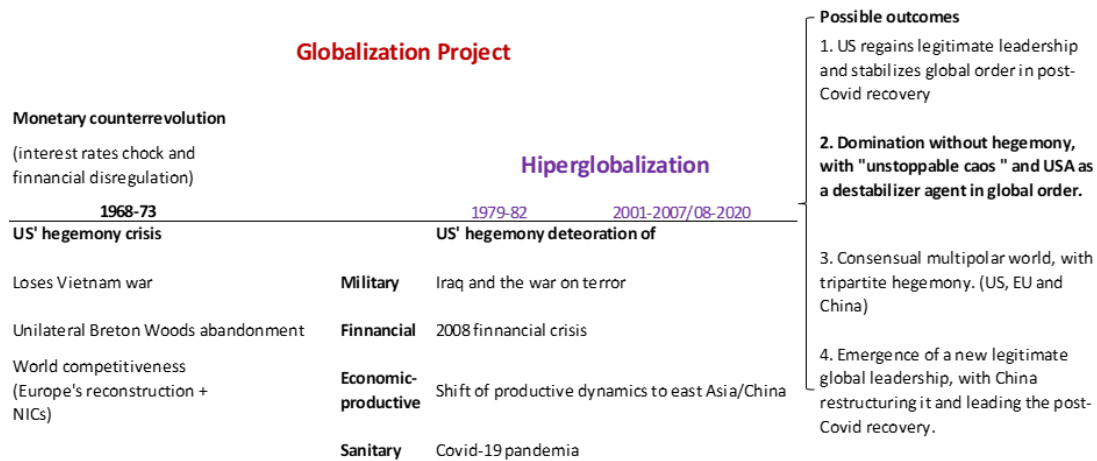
Globalization Project

Monetary counterrevolution

(interest rates chock and finnancial disregulation)

Hiperglobalization

1968-73

1979-82

2001-2007/08-2020

US' hegemony crisis

US' hegemony deteoration of

Loses Vietnam war

Military

Iraq and the war on terror

Unilateral Breton Woods abandonment

Finnancial

2008 finnancial crisis

World competitiveness (Europe's reconstruction + NICs)

Economic-productive

Shift of productive dynamics to east Asia/China

Sanitary

Covid-19 pandemia

Possible outcomes

1. US regains legitimate leadership and stabilizes global order in post-Covid recovery

2. Domination without hegemony, with "unstoppable caos " and USA as a destabilizer agent in global order.

3. Consensual multipolar world, with tripartite hegemony. (US, EU and China)

4. Emergence of a new legitimate global leadership, with China restructuring it and leading the post-Covid recovery.